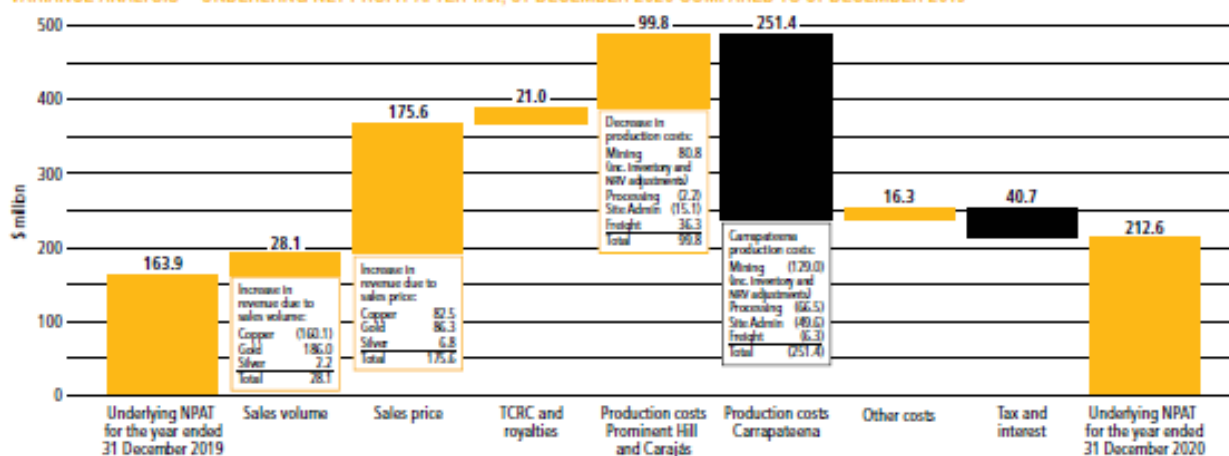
VARIANCE ANALYSIS – UNDERLYING NPAT FOR THE YEAR ENDED 31 DECEMBER 2020 COMPARED TO 31 DECEMBER 2019

500
400
300
200
100
0
$ million

163.9
28.1
175.6
21.0
99.8
251.4
16.3
40.7
212.6

Increase in revenue due to sales volume:

| | |
|---|---|
| Copper | (160.1) |
| Gold | 186.0 |
| Silver | 2.2 |
| Total | 28.1 |

Increase in revenue due to sales price:

| | |
|---|---|
| Copper | 82.5 |
| Gold | 86.3 |
| Silver | 6.8 |
| Total | 175.6 |

Decrease in production costs:

| | |
|---|---|
| Mining (inc. Inventory and NRV adjustments) | 80.8 |
| Processing | (2.2) |
| Site Admin | (15.1) |
| Freight | 36.3 |
| Total | 99.8 |

Carrapateena production costs:

| | |
|---|---|
| Mining (inc. Inventory and NRV adjustments) | (129.0) |
| Processing | (66.5) |
| Site Admin | (49.6) |
| Freight | (6.3) |
| Total | (251.4) |

Underlying NPAT for the year ended 31 December 2019
Sales volume
Sales price
TCRC and royalties
Production costs Prominent Hill and Carajás
Production costs Carrapateena
Other costs
Tax and interest
Underlying NPAT for the year ended 31 December 2020